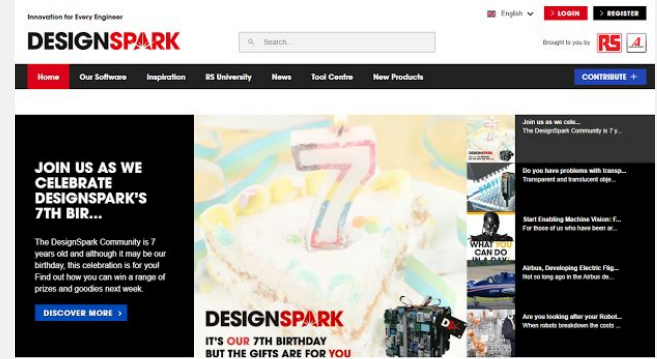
Innovation for Every Engineer

English

LOGIN

REGISTER

DESIGNSPARK

Search...

Brought to you by RS

Home

Our Software

Inspiration

RS University

News

Tool Centre

New Products

CONTRIBUTE +

JOIN US AS WE CELEBRATE DESIGNSPARK'S 7TH BIR...

The DesignSpark Community is 7 years old and although it may be our birthday, this celebration is for you! Find out how you can win a range of prizes and goodies next week.

DISCOVER MORE

DESIGNSPARK

IT'S OUR 7TH BIRTHDAY BUT THE GIFTS ARE FOR YOU

Join us as we cele...
The DesignSpark Community is 7 y...

Do you have problems with transp...
Transparent and translucent obje...

Start Enabling Machine Vision: F...
For those of us who have been ar...

WHAT YOU CAN DO IN A DAY

Airbus, Developing Electric Flig...
Not so long ago in the Airbus de...

Are you looking after your Robot...
When robots breakdown the costs ...